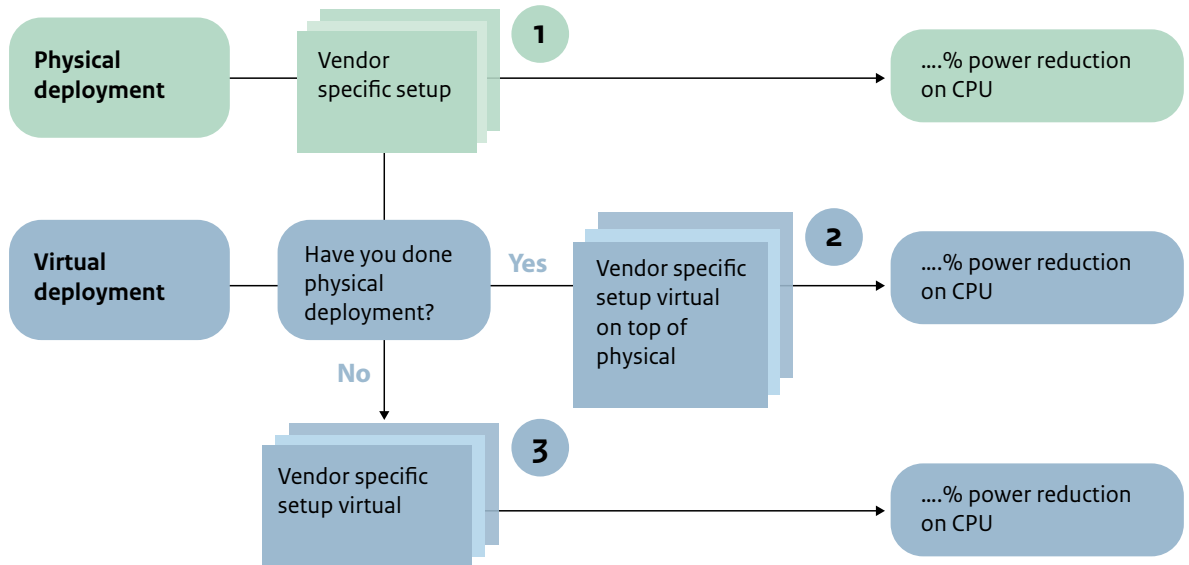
Physical deployment

Vendor specific setup

1

....% power reduction on CPU

Virtual deployment

Have you done physical deployment?

Yes

Vendor specific setup virtual on top of physical

2

....% power reduction on CPU

No

Vendor specific setup virtual

3

....% power reduction on CPU